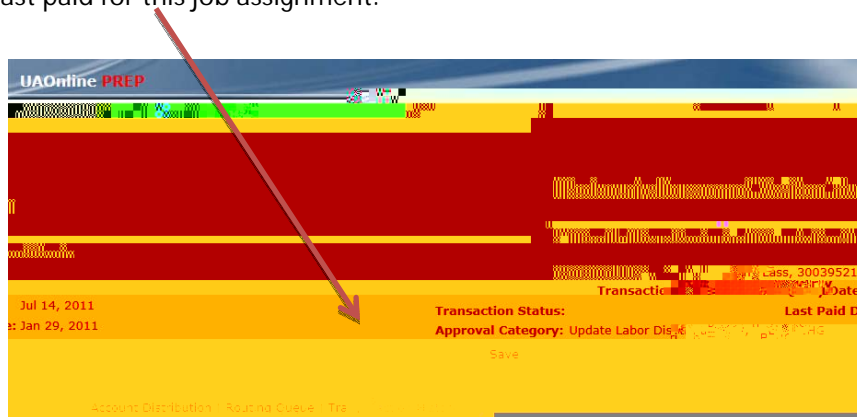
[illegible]ast paid for this job assignment.

UAOnline PREP

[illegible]

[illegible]ass, 30039521

Transactio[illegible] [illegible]Date

Jul 14, 2011

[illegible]e: Jan 29, 2011

Transaction Status:

Last Paid D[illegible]

Approval Category: Update Labor Dis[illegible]

Save

Account Distribution | Routing Queue | Tra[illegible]